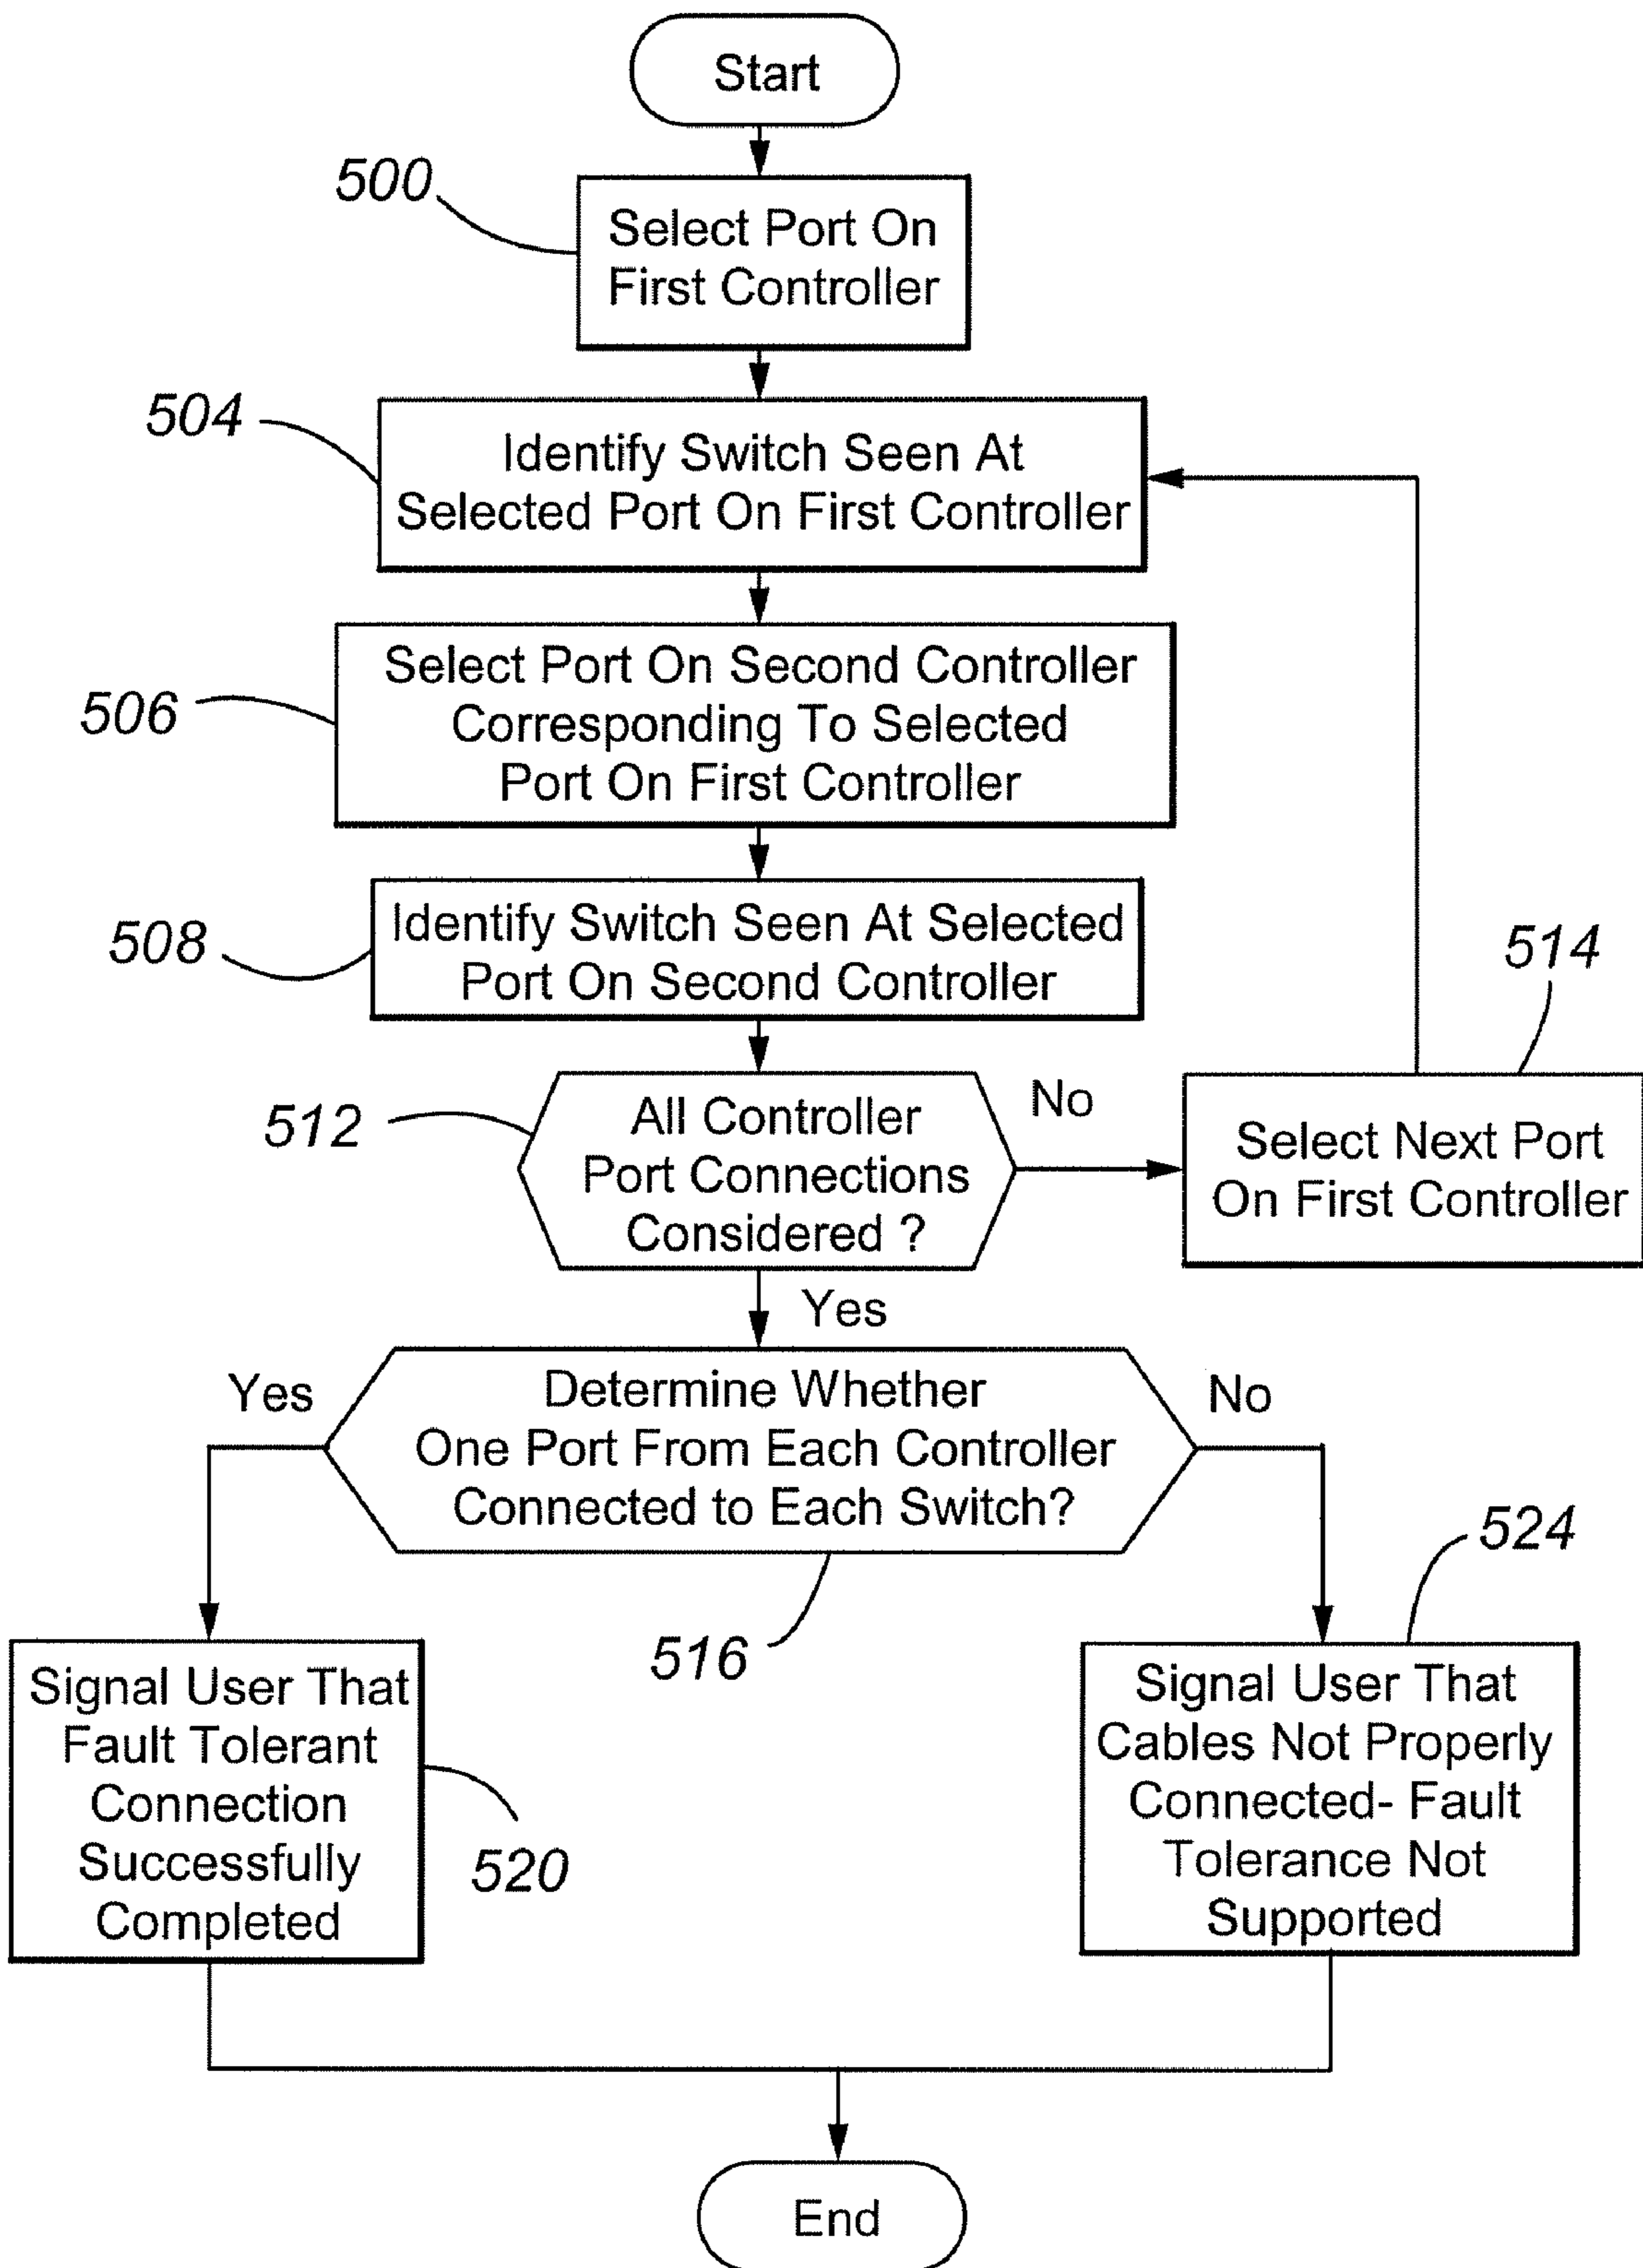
Start

500

Select Port On First Controller

504

Identify Switch Seen At Selected Port On First Controller

Select Port On Second Controller Corresponding To Selected Port On First Controller

506

508

Identify Switch Seen At Selected Port On Second Controller

514

512

All Controller Port Connections Considered ?

No

Select Next Port On First Controller

Yes

Yes

Determine Whether One Port From Each Controller Connected to Each Switch?

No

524

516

Signal User That Fault Tolerant Connection Successfully Completed

520

Signal User That Cables Not Properly Connected- Fault Tolerance Not Supported

End